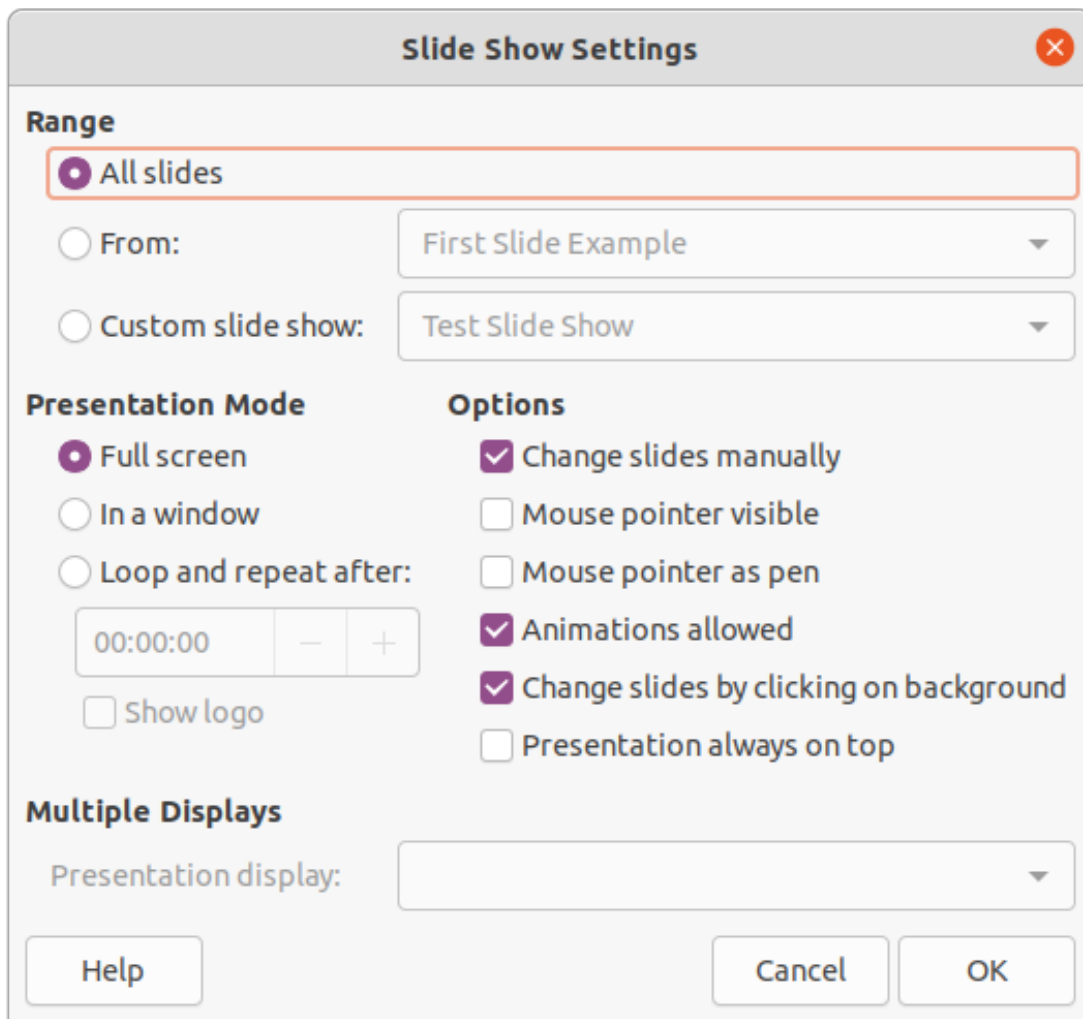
Slide Show Settings

Range

All slides

From:

First Slide Example

Custom slide show:

Test Slide Show

Presentation Mode

Full screen

In a window

Loop and repeat after:

00:00:00

−

+

Show logo

Options

Change slides manually

Mouse pointer visible

Mouse pointer as pen

Animations allowed

Change slides by clicking on background

Presentation always on top

Multiple Displays

Presentation display:

Help

Cancel

OK